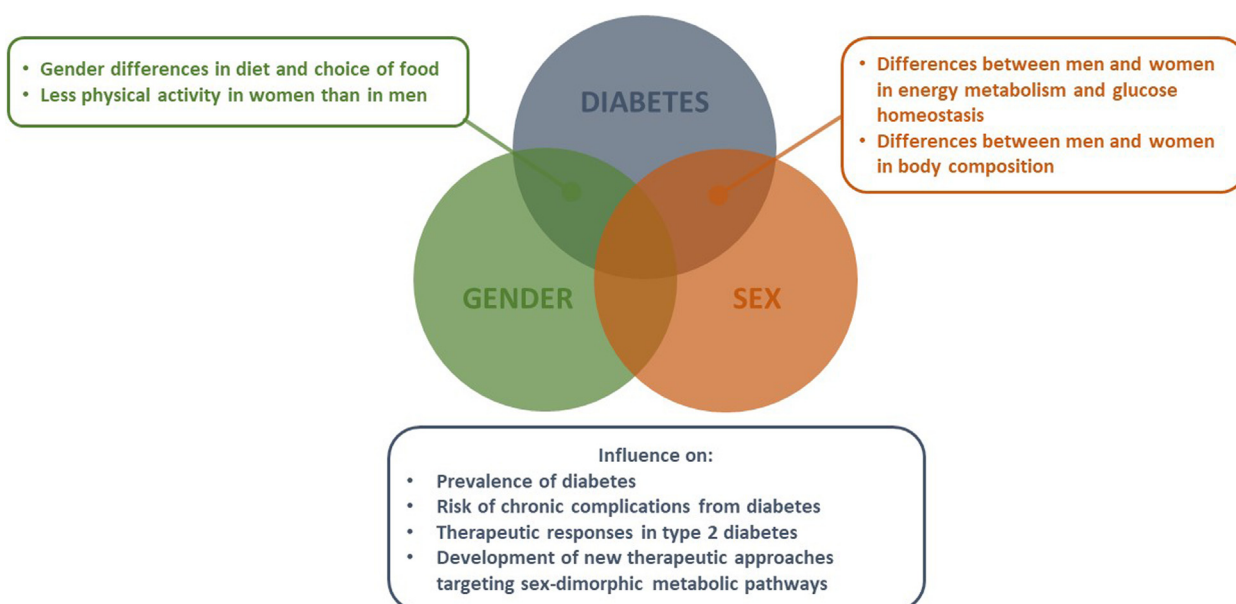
• Gender differences in diet and choice of food
• Less physical activity in women than in men

DIABETES

• Differences between men and women in energy metabolism and glucose homeostasis
• Differences between men and women in body composition

GENDER

SEX

Influence on:
• Prevalence of diabetes
• Risk of chronic complications from diabetes
• Therapeutic responses in type 2 diabetes
• Development of new therapeutic approaches targeting sex-dimorphic metabolic pathways